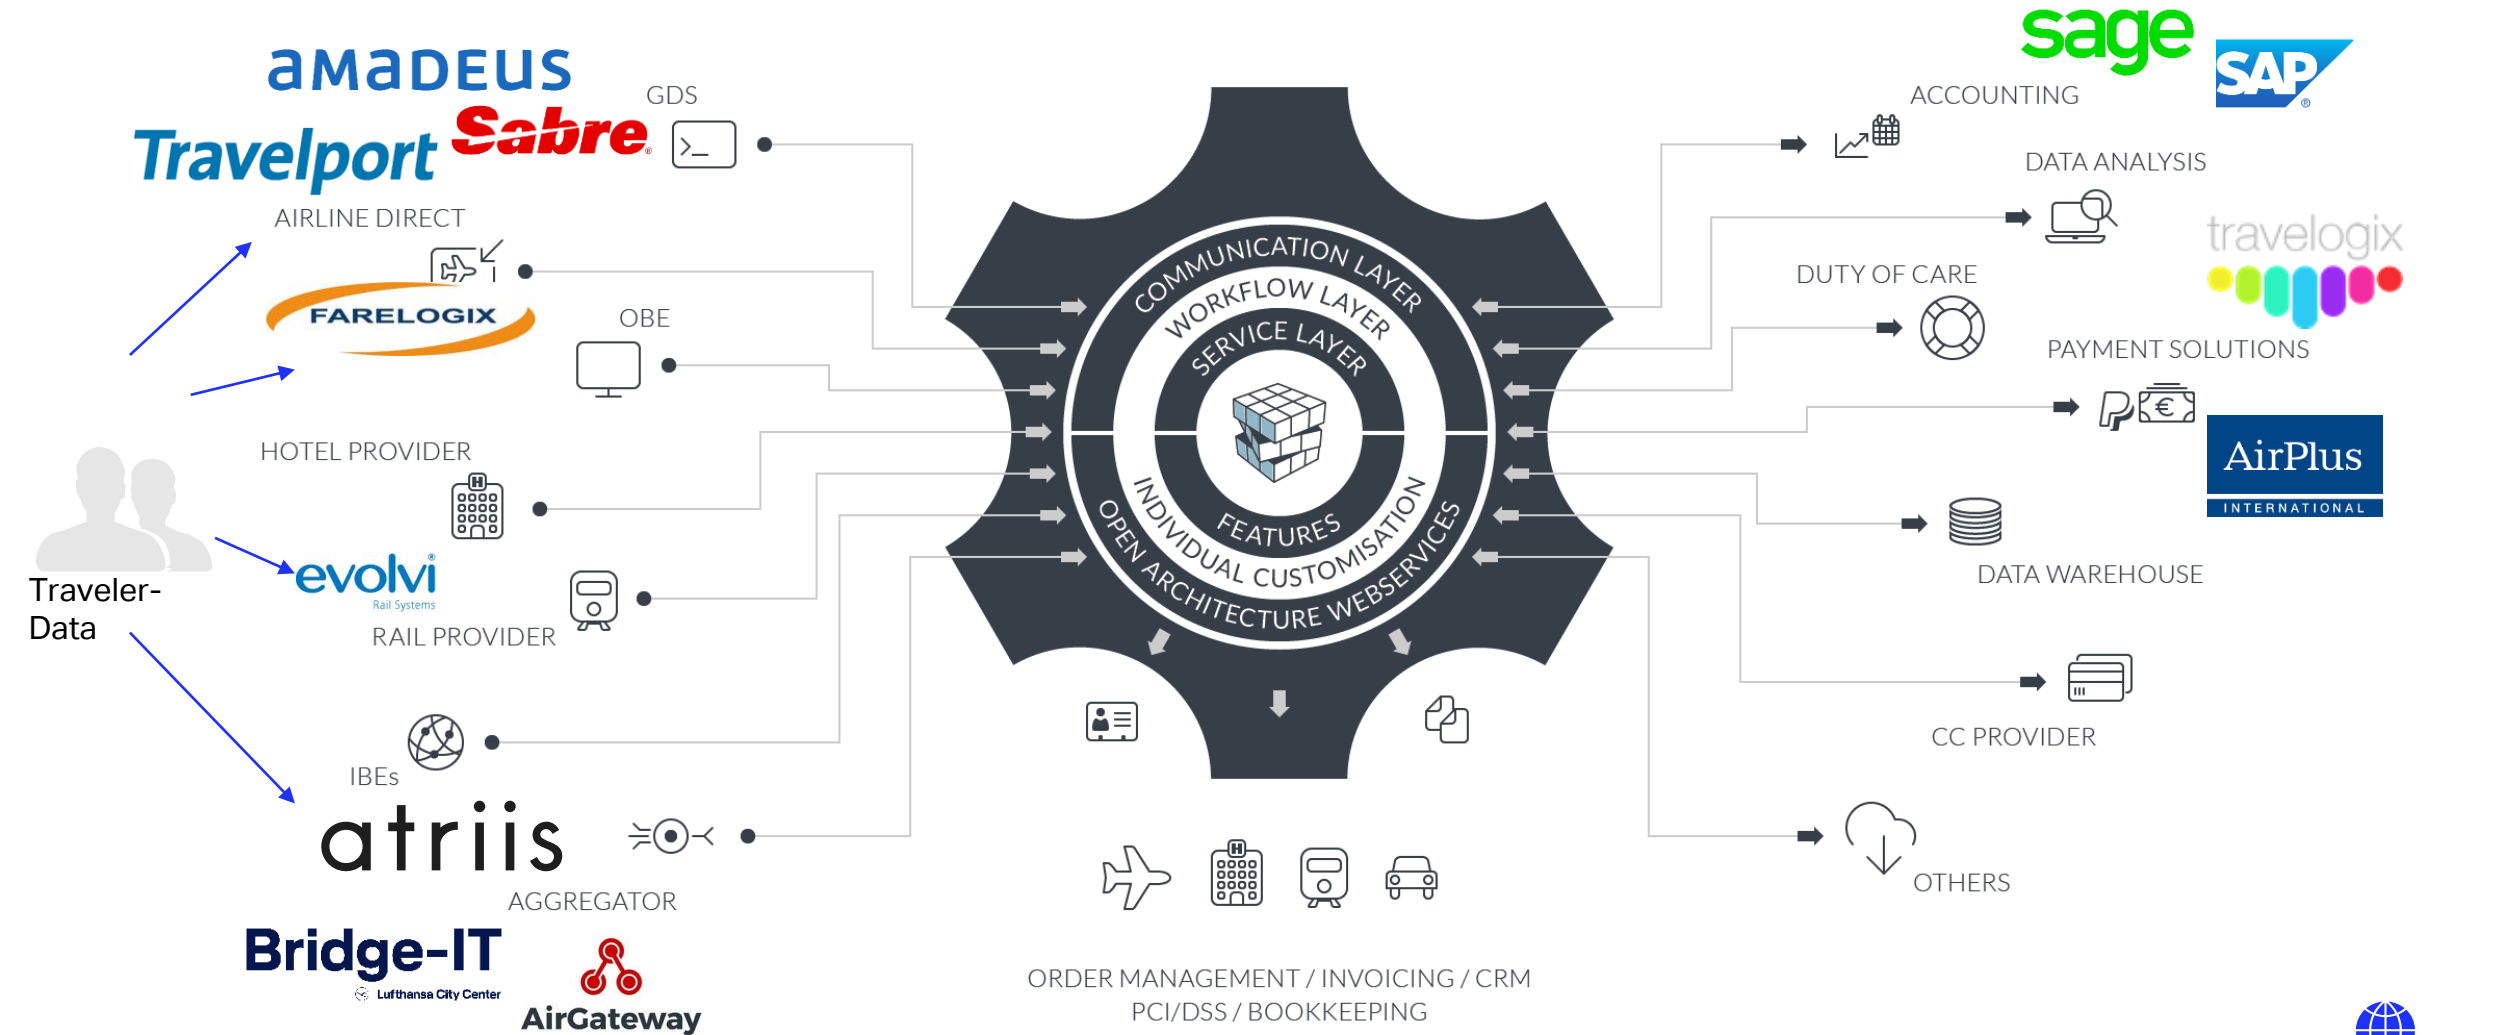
amadeus
Travelport Sabre
GDS
AIRLINE DIRECT
FARELOGIX
OBE
HOTEL PROVIDER
Traveler-Data
evolvi
Rail Systems
RAIL PROVIDER
IBEs
atriis
AGGREGATOR
Bridge-IT
Lufthansa City Center
AirGateway
COMMUNICATION LAYER
WORKFLOW LAYER
SERVICE LAYER
FEATURES
INDIVIDUAL CUSTOMISATION
OPEN ARCHITECTURE WEBSERVICES
ORDER MANAGEMENT / INVOICING / CRM
PCI/DSS / BOOKKEEPING
sage
SAP
ACCOUNTING
DATA ANALYSIS
travelogix
DUTY OF CARE
PAYMENT SOLUTIONS
AirPlus
INTERNATIONAL
DATA WAREHOUSE
CC PROVIDER
OTHERS